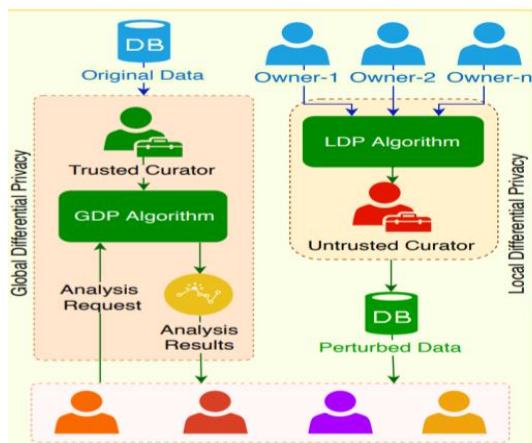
DB

Original Data

Owner-1 Owner-2 Owner-n

Global Differential Privacy

Trusted Curator

GDP Algorithm

Analysis Request

Analysis Results

LDP Algorithm

Untrusted Curator

Local Differential Privacy

DB

Perturbed Data